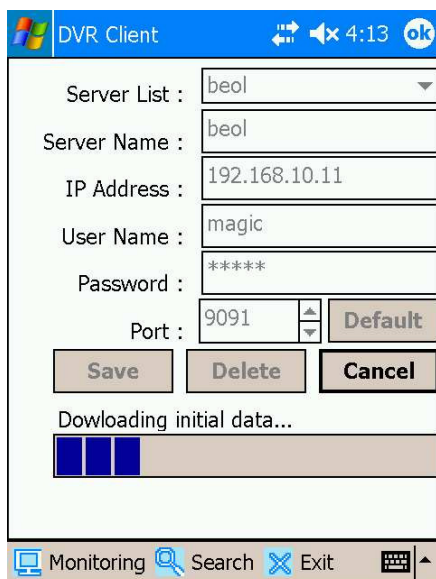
DVR Client 4:13 ok

Server List : beol
Server Name : beol
IP Address : 192.168.10.11
User Name : magic
Password : *****
Port : 9091 Default

Save Delete Cancel

Dowloading initial data...

Monitoring Search Exit